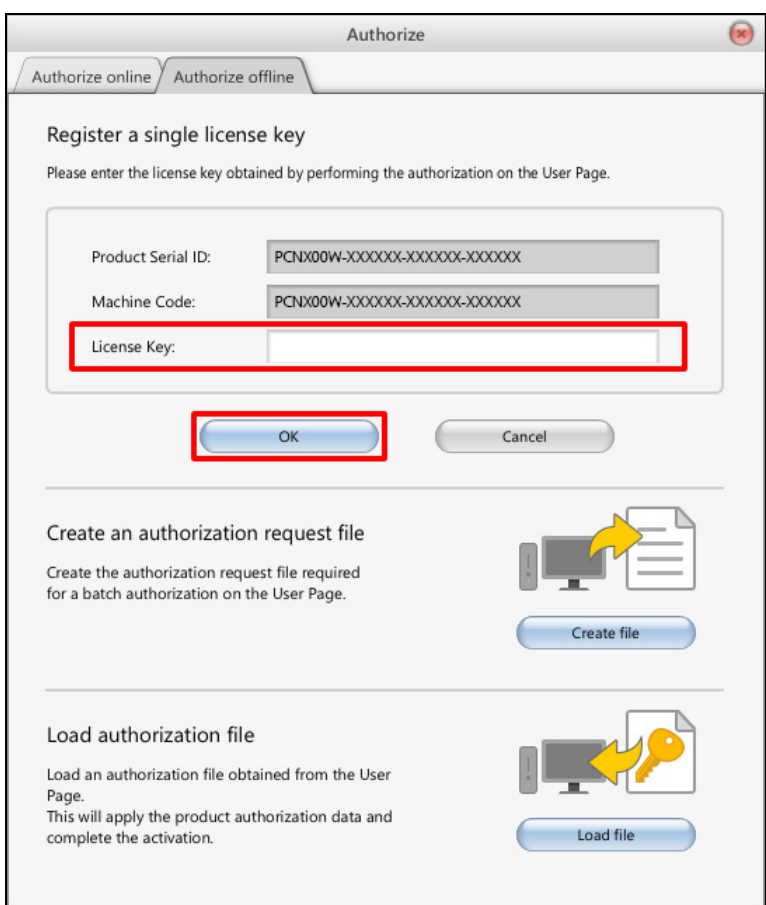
Authorize

Authorize online
Authorize offline

Register a single license key

Please enter the license key obtained by performing the authorization on the User Page.

Product Serial ID: PCNX00W-XXXXXX-XXXXXX-XXXXXX

Machine Code: PCNX00W-XXXXXX-XXXXXX-XXXXXX

License Key:

OK
Cancel

Create an authorization request file

Create the authorization request file required for a batch authorization on the User Page.

Create file

Load authorization file

Load an authorization file obtained from the User Page.
This will apply the product authorization data and complete the activation.

Load file